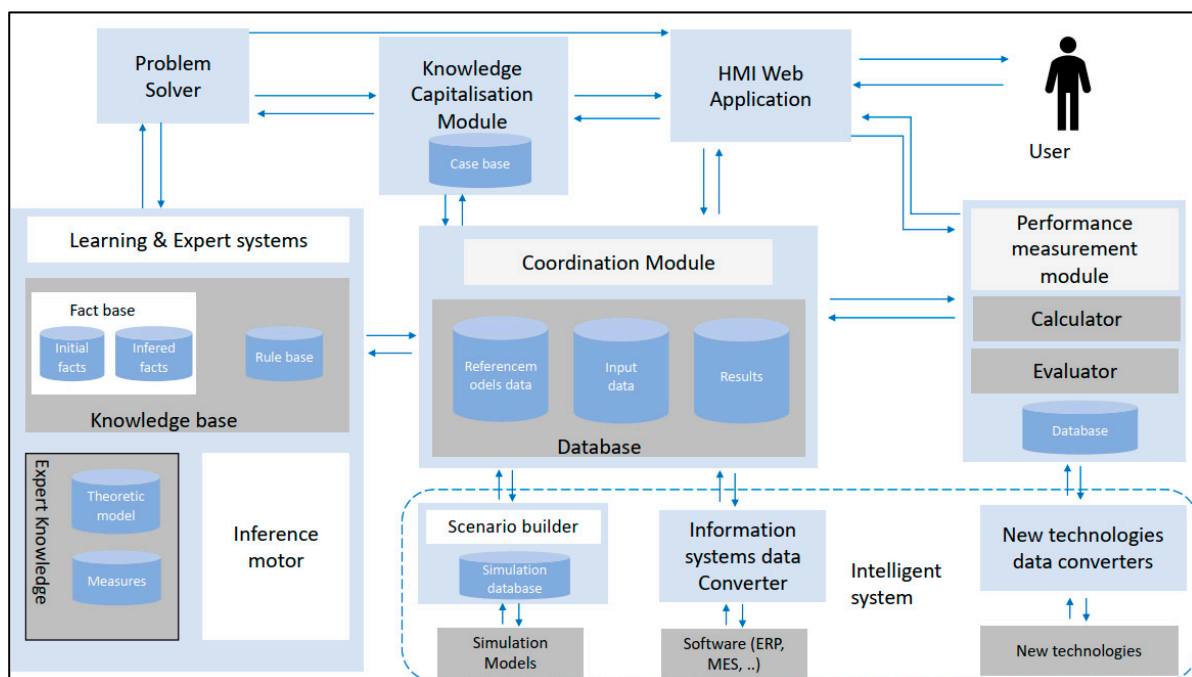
Problem Solver

Knowledge Capitalisation Module

Case base

HMI Web Application

User

Learning & Expert systems

Fact base

Initial facts

Infered facts

Rule base

Knowledge base

Expert Knowledge

Theoretic model

Measures

Inference motor

Coordination Module

Referencem odels data

Input data

Results

Database

Performance measurement module

Calculator

Evaluator

Database

Scenario builder

Simulation database

Simulation Models

Information systems data Converter

Software (ERP, MES, ..)

Intelligent system

New technologies data converters

New technologies